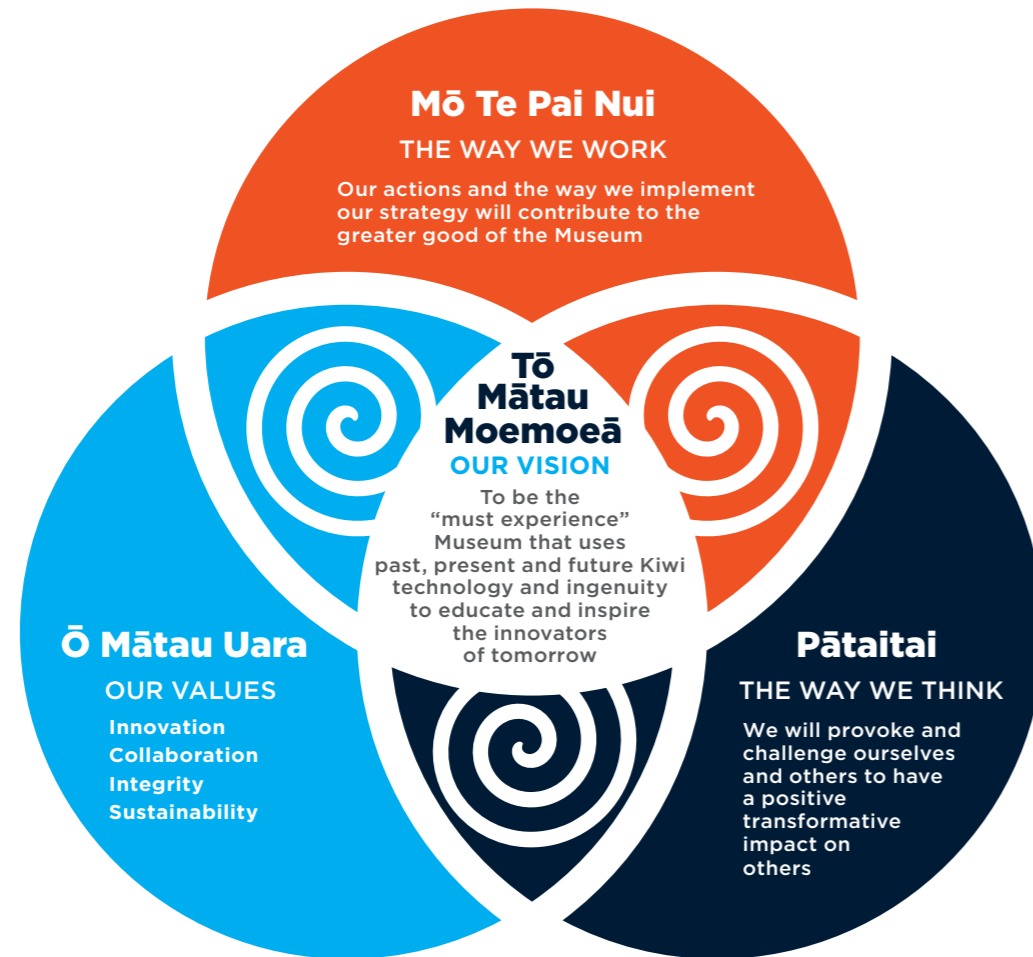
Mō Te Pai Nui

THE WAY WE WORK

Our actions and the way we implement our strategy will contribute to the greater good of the Museum

Tō Mātau Moemoeā

OUR VISION

To be the "must experience" Museum that uses past, present and future Kiwi technology and ingenuity to educate and inspire the innovators of tomorrow

Ō Mātau Uara

OUR VALUES

Innovation
Collaboration
Integrity
Sustainability

Pātaitai

THE WAY WE THINK

We will provoke and challenge ourselves and others to have a positive transformative impact on others